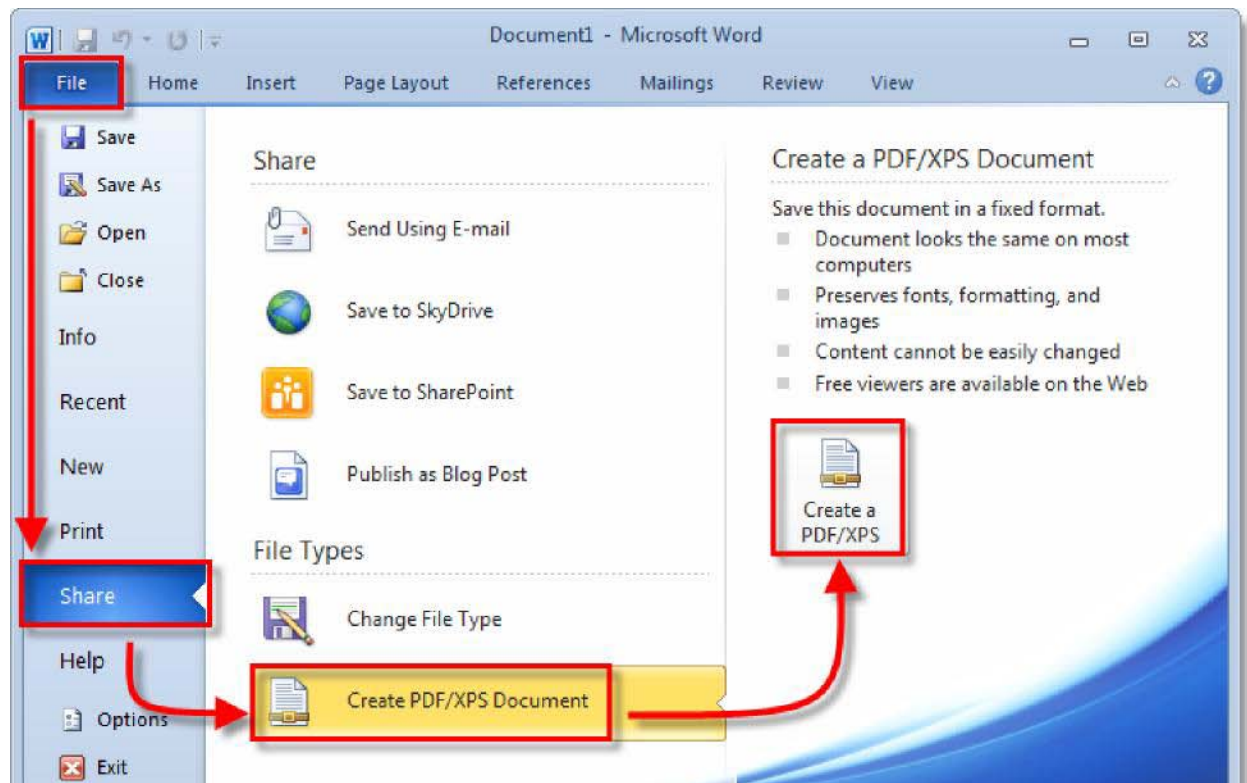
Document1 - Microsoft Word

File Home Insert Page Layout References Mailings Review View

Save
Save As
Open
Close
Info
Recent
New
Print
Share
Help
Options
Exit

Share

Send Using E-mail

Save to SkyDrive

Save to SharePoint

Publish as Blog Post

File Types

Change File Type

Create PDF/XPS Document

Create a PDF/XPS Document

Save this document in a fixed format.
Document looks the same on most computers
Preserves fonts, formatting, and images
Content cannot be easily changed
Free viewers are available on the Web

Create a PDF/XPS